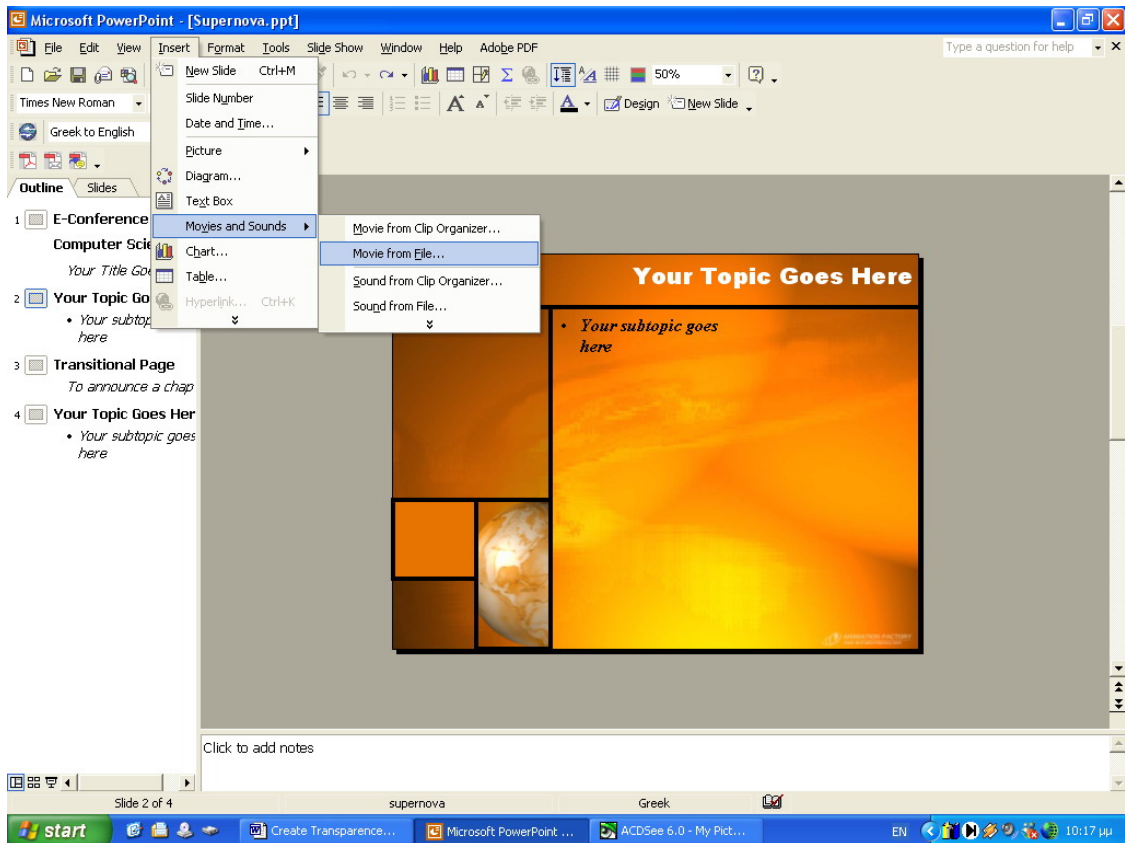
Microsoft PowerPoint - [Supernova.ppt]

File Edit View Insert Format Tools Slide Show Window Help Adobe PDF

Type a question for help

50%

Times New Roman

Design New Slide

Greek to English

Outline Slides

1 E-Conference

Computer Scie

Your Title Go

2 Your Topic Go

• Your subtop here

3 Transitional Page

To announce a chap

4 Your Topic Goes Her

• Your subtopic goes here

New Slide Ctrl+M

Slide Number

Date and Time...

Picture

Diagram...

Text Box

Movies and Sounds

Chart...

Table...

Hyperlink... Ctrl+K

Movie from Clip Organizer...

Movie from File...

Sound from Clip Organizer...

Sound from File...

Your Topic Goes Here

• Your subtopic goes here

Click to add notes

Slide 2 of 4 supernova Greek

start Create Transparence... Microsoft PowerPoint ... ACDSee 6.0 - My Pict... EN 10:17 μμ